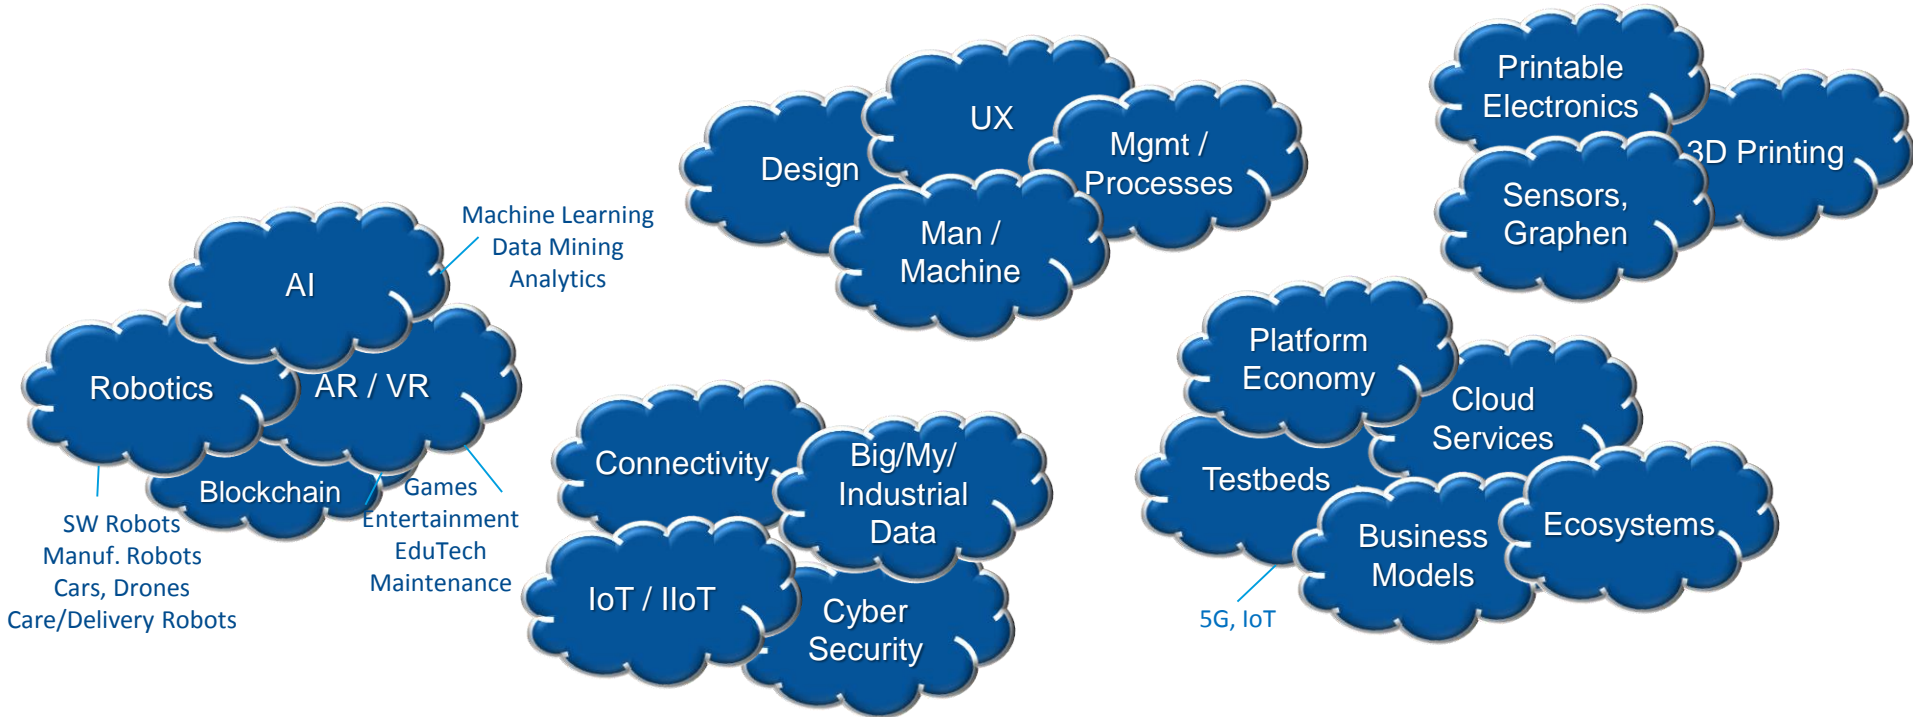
Design

UX

Mgmt / Processes

Man / Machine

Printable Electronics

3D Printing

Sensors, Graphen

AI

Machine Learning
Data Mining
Analytics

Robotics

AR / VR

Blockchain

SW Robots
Manuf. Robots
Cars, Drones
Care/Delivery Robots

Games
Entertainment
EduTech
Maintenance

Connectivity

Big/My/ Industrial Data

IoT / IIoT

Cyber Security

Platform Economy

Cloud Services

Testbeds

Business Models

Ecosystems

5G, IoT